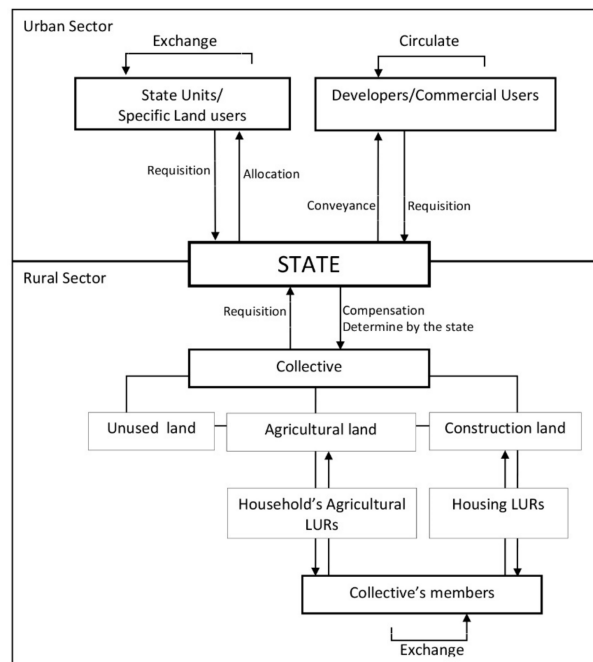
Urban Sector

Exchange

Circulate

State Units/ Specific Land users

Developers/Commercial Users

Requisition

Allocation

Conveyance

Requisition

STATE

Rural Sector

Requisition

Compensation Determine by the state

Collective

Unused land

Agricultural land

Construction land

Household's Agricultural LURs

Housing LURs

Collective's members

Exchange